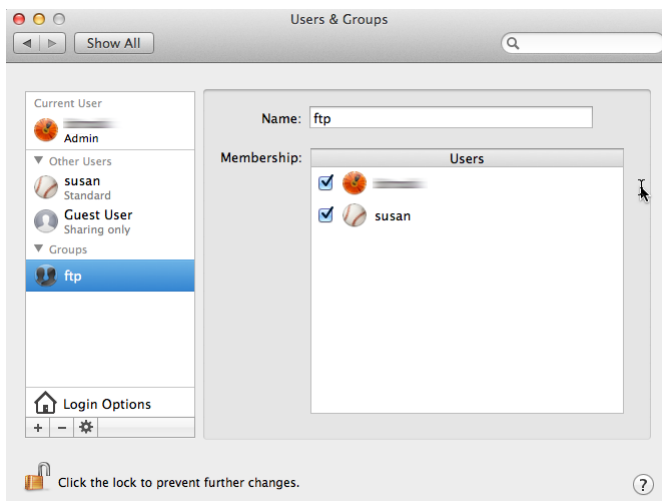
Users & Groups

Show All

Current User
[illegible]
Admin
▼ Other Users
susan
Standard
Guest User
Sharing only
▼ Groups
ftp

Login Options
+ −

Name: ftp

Membership:

| Users |
|---|
| ☑ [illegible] |
| ☑ susan |

Click the lock to prevent further changes.

?